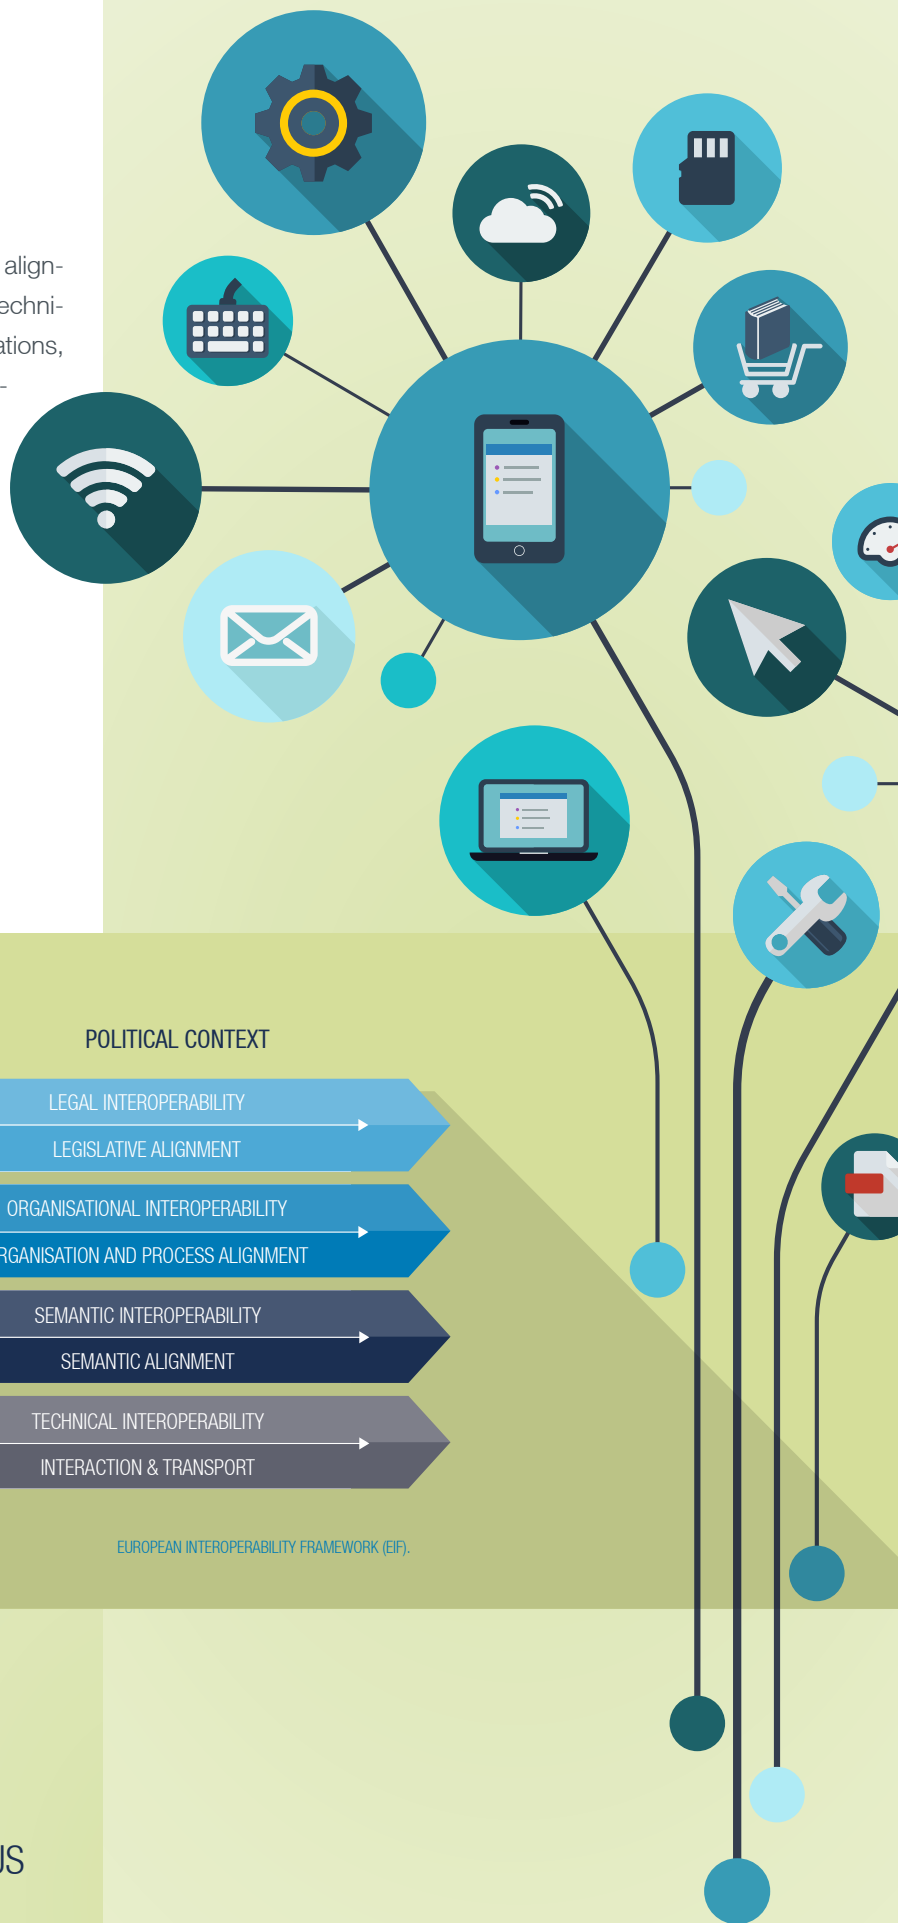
align-
echni-
ations,
-

POLITICAL CONTEXT

LEGAL INTEROPERABILITY

LEGISLATIVE ALIGNMENT

ORGANISATIONAL INTEROPERABILITY

RGANISATION AND PROCESS ALIGNMENT

SEMANTIC INTEROPERABILITY

SEMANTIC ALIGNMENT

TECHNICAL INTEROPERABILITY

INTERACTION & TRANSPORT

EUROPEAN INTEROPERABILITY FRAMEWORK (EIF).

JS